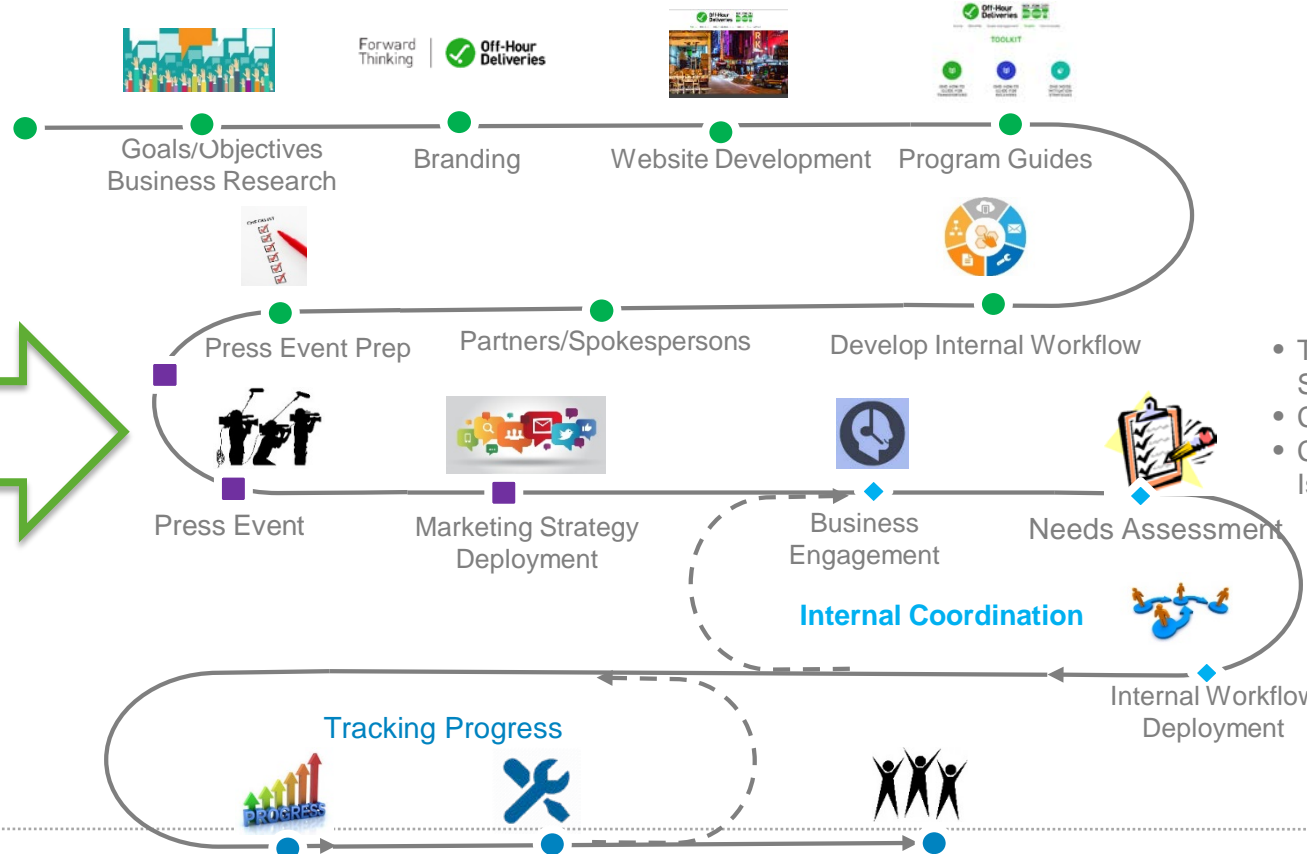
Forward Thinking | Off-Hour Deliveries

Goals/Objectives
Business Research

Branding

Website Development

Program Guides

Press Event Prep

Partners/Spokespersons

Develop Internal Workflow

Press Event

Marketing Strategy Deployment

Business Engagement

Needs Assessment

Internal Coordination

Internal Workflow Deployment

Tracking Progress

PROGRESS

• T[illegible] S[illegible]
• C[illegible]
• C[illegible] Is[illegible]